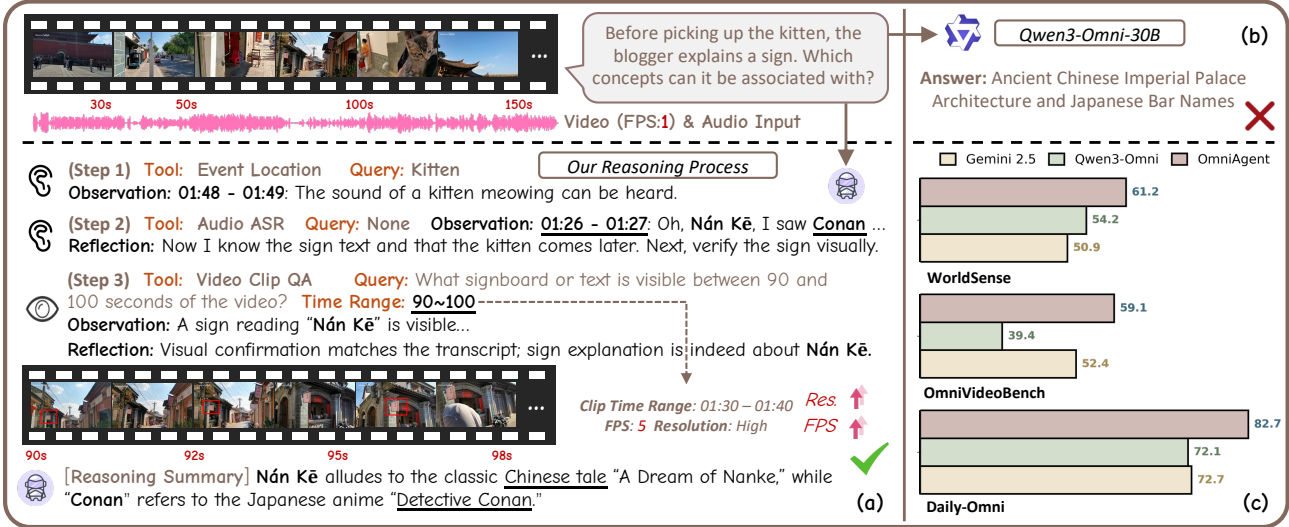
30s 50s 100s 150s

Before picking up the kitten, the blogger explains a sign. Which concepts can it be associated with?

Video (FPS:1) & Audio Input

Our Reasoning Process

(Step 1) Tool: Event Location Query: Kitten
Observation: 01:48 - 01:49: The sound of a kitten meowing can be heard.

(Step 2) Tool: Audio ASR Query: None Observation: 01:26 - 01:27: Oh, Nán Kē, I saw Conan ...
Reflection: Now I know the sign text and that the kitten comes later. Next, verify the sign visually.

(Step 3) Tool: Video Clip QA Query: What signboard or text is visible between 90 and 100 seconds of the video? Time Range: 90~100
Observation: A sign reading "Nán Kē" is visible...
Reflection: Visual confirmation matches the transcript; sign explanation is indeed about Nán Kē.

90s 92s 95s 98s

Clip Time Range: 01:30 – 01:40 Res.
FPS: 5 Resolution: High FPS

[Reasoning Summary] Nán Kē alludes to the classic Chinese tale "A Dream of Nanke," while "Conan" refers to the Japanese anime "Detective Conan."

(a)

Qwen3-Omni-30B (b)

Answer: Ancient Chinese Imperial Palace Architecture and Japanese Bar Names

Gemini 2.5 Qwen3-Omni OmniAgent

61.2
54.2
50.9
WorldSense

59.1
39.4
52.4
OmniVideoBench

82.7
72.1
72.7
Daily-Omni

(c)